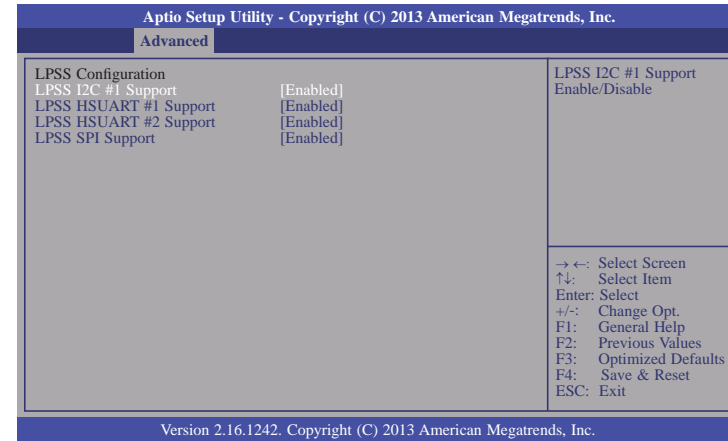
Aptio Setup Utility - Copyright (C) 2013 American Megatrends, Inc.

Advanced

LPSS Configuration

| | |
|---|---|
| LPSS I2C #1 Support | [Enabled] |
| LPSS HSUART #1 Support | [Enabled] |
| LPSS HSUART #2 Support | [Enabled] |
| LPSS SPI Support | [Enabled] |

LPSS I2C #1 Support Enable/Disable

→ ←: Select Screen
↑↓: Select Item
Enter: Select
+/-: Change Opt.
F1: General Help
F2: Previous Values
F3: Optimized Defaults
F4: Save & Reset
ESC: Exit

Version 2.16.1242. Copyright (C) 2013 American Megatrends, Inc.